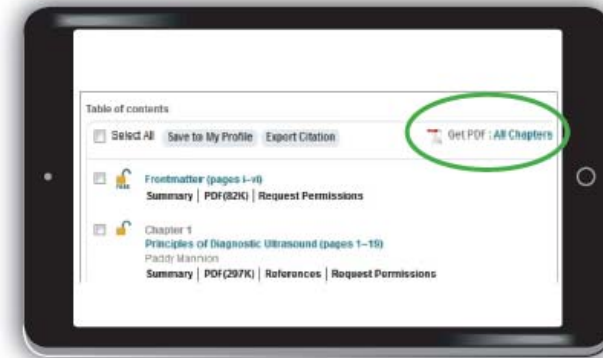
Table of contents

Select All Save to My Profile Export Citation

Get PDF : All Chapters

Frontmatter (pages i–vi)

Summary | PDF(82K) | Request Permissions

Chapter 1

Principles of Diagnostic Ultrasound (pages 1–15)

Paddy Mannion

Summary | PDF(297K) | References | Request Permissions